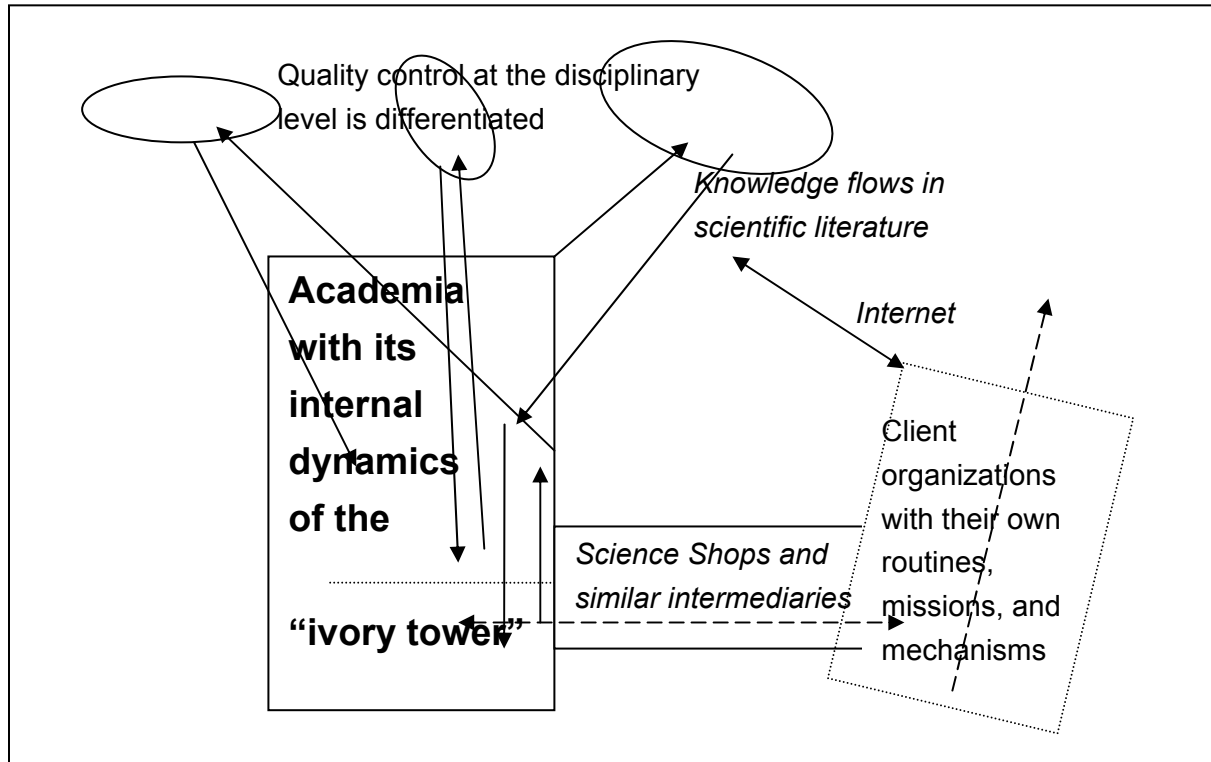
Quality control at the disciplinary level is differentiated

*Knowledge flows in scientific literature*

**Academia with its internal dynamics of the**

**"ivory tower"**

*Internet*

*Science Shops and similar intermediaries*

Client organizations with their own routines, missions, and mechanisms